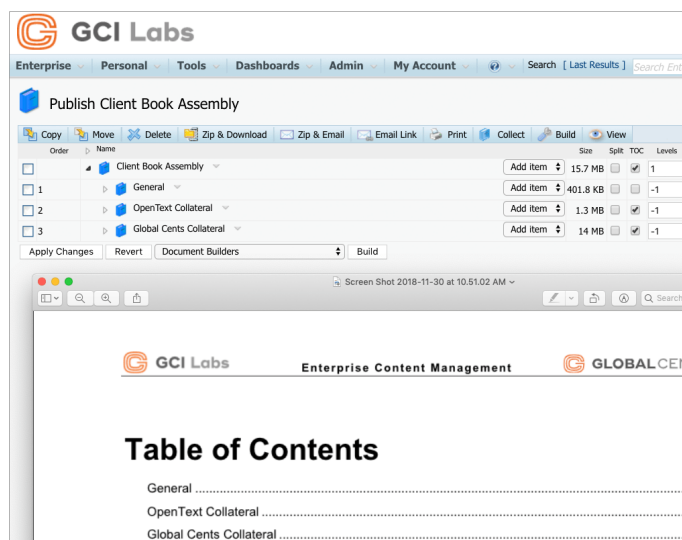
GCI Labs

Enterprise Personal Tools Dashboards Admin My Account Search [ Last Results ] Search Ent

Publish Client Book Assembly

Copy Move Delete Zip & Download Zip & Email Email Link Print Collect Build View

| Order | Name | | Size | Split | TOC | Levels |
|---|---|---|---|---|---|---|
| | Client Book Assembly | Add item | 15.7 MB | | ✔ | 1 |
| 1 | General | Add item | 401.8 KB | | | -1 |
| 2 | OpenText Collateral | Add item | 1.3 MB | | ✔ | -1 |
| 3 | Global Cents Collateral | Add item | 14 MB | | ✔ | -1 |

Apply Changes Revert Document Builders Build

Screen Shot 2018-11-30 at 10.51.02 AM

Search

GCI Labs Enterprise Content Management GLOBAL CEN

Table of Contents

General ..........................................................

OpenText Collateral ..........................................................

Global Cents Collateral ..........................................................